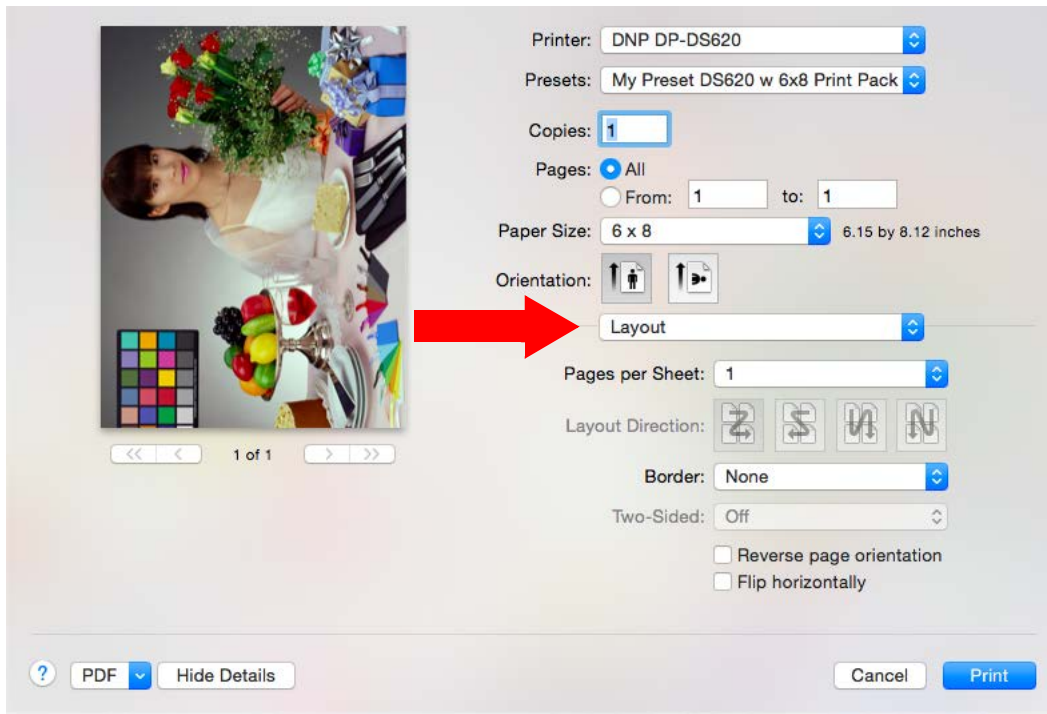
Printer: DNP DP-DS620

Presets: My Preset DS620 w 6x8 Print Pack

Copies: 1

Pages: All

From: 1 to: 1

Paper Size: 6 x 8 6.15 by 8.12 inches

Orientation:

Layout

Pages per Sheet: 1

Layout Direction:

Border: None

Two-Sided: Off

Reverse page orientation

Flip horizontally

1 of 1

?

PDF

Hide Details

Cancel

Print